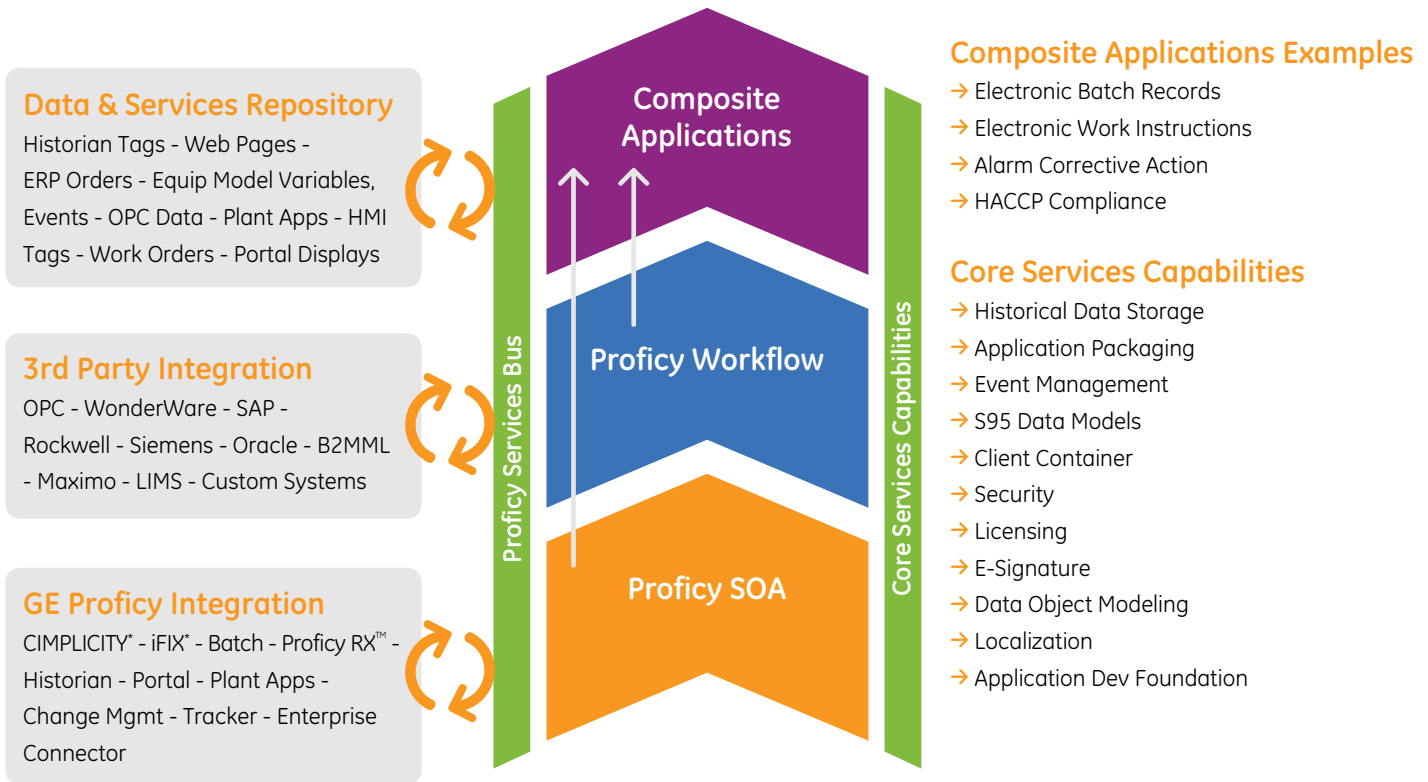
Data & Services Repository
Historian Tags - Web Pages - ERP Orders - Equip Model Variables, Events - OPC Data - Plant Apps - HMI Tags - Work Orders - Portal Displays

3rd Party Integration
OPC - WonderWare - SAP - Rockwell - Siemens - Oracle - B2MML - Maximo - LIMS - Custom Systems

GE Proficy Integration
CIMPLICITY* - iFIX* - Batch - Proficy RX™ - Historian - Portal - Plant Apps - Change Mgmt - Tracker - Enterprise Connector

Proficy Services Bus

Composite Applications

Proficy Workflow

Proficy SOA

Core Services Capabilities

Composite Applications Examples
→ Electronic Batch Records
→ Electronic Work Instructions
→ Alarm Corrective Action
→ HACCP Compliance

Core Services Capabilities
→ Historical Data Storage
→ Application Packaging
→ Event Management
→ S95 Data Models
→ Client Container
→ Security
→ Licensing
→ E-Signature
→ Data Object Modeling
→ Localization
→ Application Dev Foundation